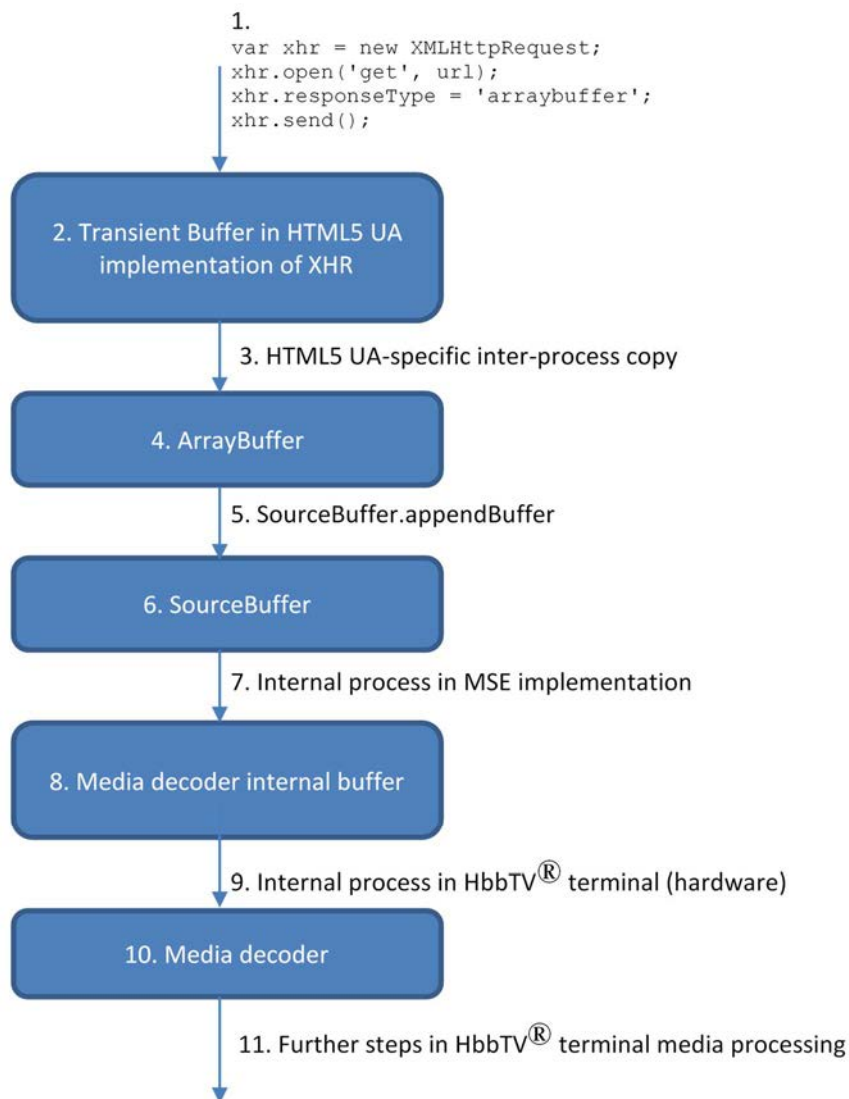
1.
var xhr = new XMLHttpRequest;
xhr.open('get', url);
xhr.responseType = 'arraybuffer';
xhr.send();

2. Transient Buffer in HTML5 UA implementation of XHR

3. HTML5 UA-specific inter-process copy

4. ArrayBuffer

5. SourceBuffer.appendBuffer

6. SourceBuffer

7. Internal process in MSE implementation

8. Media decoder internal buffer

9. Internal process in HbbTV® terminal (hardware)

10. Media decoder

11. Further steps in HbbTV® terminal media processing